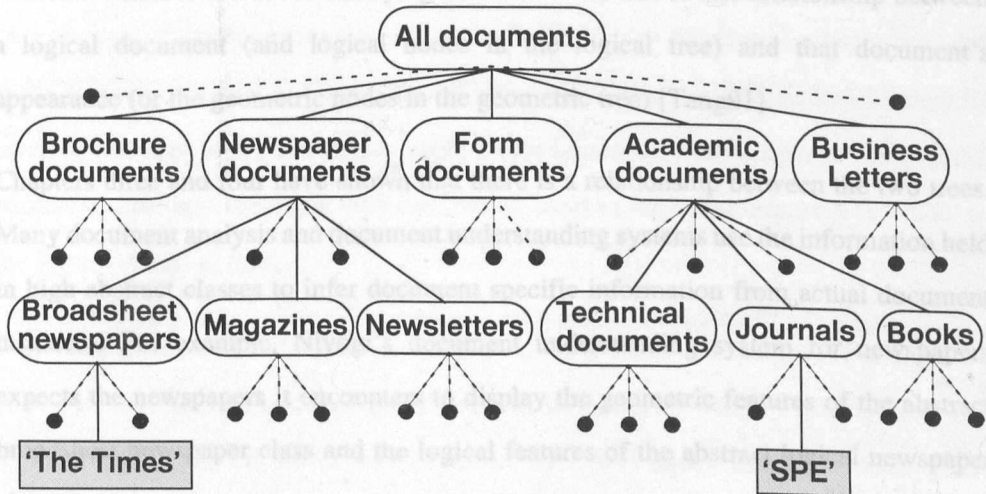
All documents

Brochure documents

Newspaper documents

Form documents

Academic documents

Business Letters

Broadsheet newspapers

Magazines

Newsletters

Technical documents

Journals

Books

'The Times'

'SPE'

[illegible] logical document (and logical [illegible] logical tree) and that document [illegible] appearance (or the geometric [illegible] the geometric tree) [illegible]

Chapters three and four have shown that there is a relationship between the two trees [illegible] Many document analysis and document understanding systems use the information belo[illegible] in high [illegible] classes to infer documents specific information from actual documen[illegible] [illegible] expects the newspapers it encounters to display the geometric features of the abstract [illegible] newspaper class and the logical features of the abstract logical newspape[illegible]